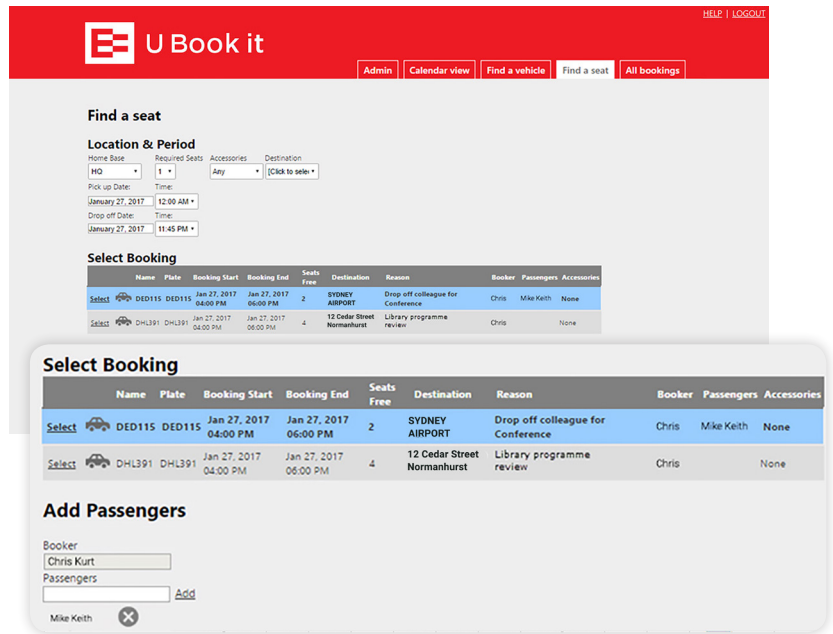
HELP | LOGOUT

U Book it

Admin | Calendar view | Find a vehicle | Find a seat | All bookings

Find a seat

Location & Period

Home Base
HQ

Required Seats
1

Accessories
Any

Destination
[Click to sele

Pick up Date:
January 27, 2017

Time:
12:00 AM

Drop off Date:
January 27, 2017

Time:
11:45 PM

Select Booking

| | | Name | Plate | Booking Start | Booking End | Seats Free | Destination | Reason | Booker | Passengers | Accessories |
|---|---|---|---|---|---|---|---|---|---|---|---|
| Select | | DED115 | DED115 | Jan 27, 2017 04:00 PM | Jan 27, 2017 06:00 PM | 2 | SYDNEY AIRPORT | Drop off colleague for Conference | Chris | Mike Keith | None |
| Select | | DHL391 | DHL391 | Jan 27, 2017 04:00 PM | Jan 27, 2017 06:00 PM | 4 | 12 Cedar Street Normanhurst | Library programme review | Chris | | None |

Select Booking

| | | Name | Plate | Booking Start | Booking End | Seats Free | Destination | Reason | Booker | Passengers | Accessories |
|---|---|---|---|---|---|---|---|---|---|---|---|
| Select | | DED115 | DED115 | Jan 27, 2017 04:00 PM | Jan 27, 2017 06:00 PM | 2 | SYDNEY AIRPORT | Drop off colleague for Conference | Chris | Mike Keith | None |
| Select | | DHL391 | DHL391 | Jan 27, 2017 04:00 PM | Jan 27, 2017 06:00 PM | 4 | 12 Cedar Street Normanhurst | Library programme review | Chris | | None |

Add Passengers

Booker
Chris Kurt
Passengers
Add

Mike Keith